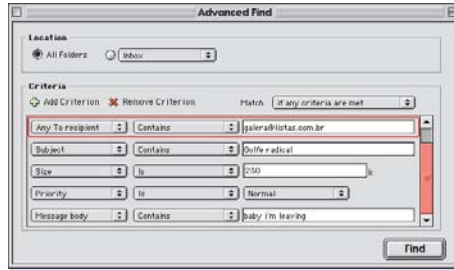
Advanced Find

Location

All Folders

Inbox

Criteria

Add Criterion

Remove Criterion

Match

If any criteria are met

| | | | |
|---|---|---|---|
| Any To recipient | Contains | galera@listas.com.br | |
| Subject | Contains | Golfe radical | |
| Size | Is | 230 | k |
| Priority | Is | Normal | |
| Message body | Contains | baby i'm leaving | |

Find